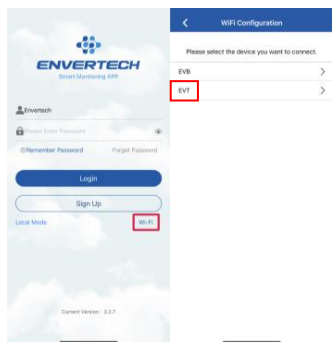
ENVERTECH
Smart Monitoring APP

Envertech
Please Enter Password
Remember Password
Forget Password

Login
Sign Up
Local Mode
Wi-Fi

Current Version : 3.3.7

WiFi Configuration
Please select the device you want to connect.
EVB
EVT